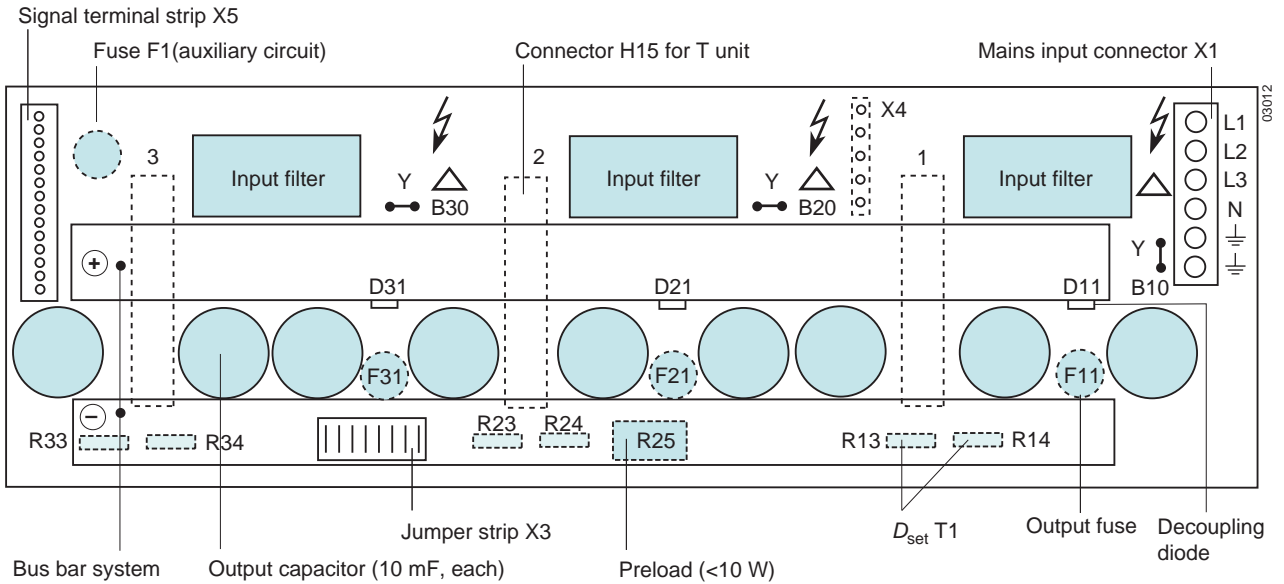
Signal terminal strip X5

Fuse F1(auxiliary circuit)

Connector H15 for T unit

Mains input connector X1

03012

X4

3

2

1

Input filter

Input filter

Input filter

Y

B30

Y

B20

L1
L2
L3
N

Y

B10

+

D31

D21

D11

F31

F21

F11

−

R33

R34

R23

R24

R25

R13

R14

Jumper strip X3

$D_{set}$ T1

Output fuse

Decoupling diode

Bus bar system

Output capacitor (10 mF, each)

Preload (<10 W)